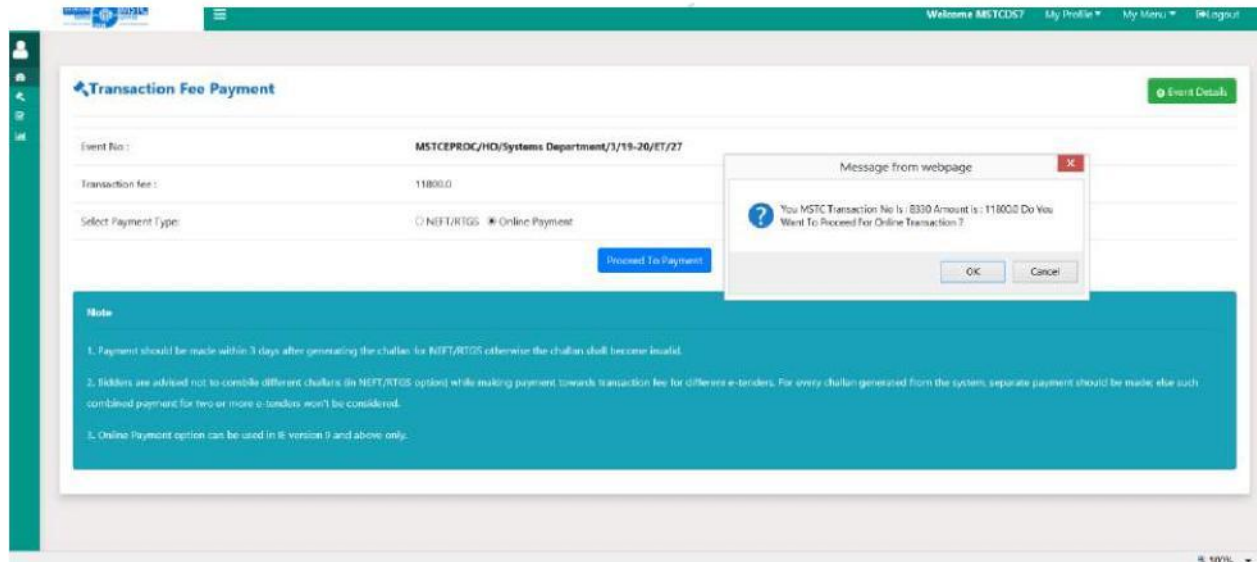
Welcome MSTCDS7 My Profile ▾ My Menu ▾ Logout

Transaction Fee Payment

Event Details

| Event No : | MSTCEPROC/HO/Systems Department/3/19-20/ET/27 |
|---|---|
| Transaction fee : | 11800.0 |
| Select Payment Type: | ○ NEFT/RTGS ◉ Online Payment |

Proceed To Payment

Message from webpage

You MSTC Transaction No Is : 8330 Amount is : 11800.0 Do You Want To Proceed For Online Transaction ?

OK Cancel

Note

1. Payment should be made within 3 days after generating the challan for NEFT/RTGS otherwise the challan shall become invalid.

2. Bidders are advised not to combile different challans (in NEFT/RTGS option) while making payment towards transaction fee for different e-tenders. For every challan generated from the system, separate payment should be made; else such combined payment for two or more e-tenders won't be considered.

3. Online Payment option can be used in IE version 9 and above only.

100%